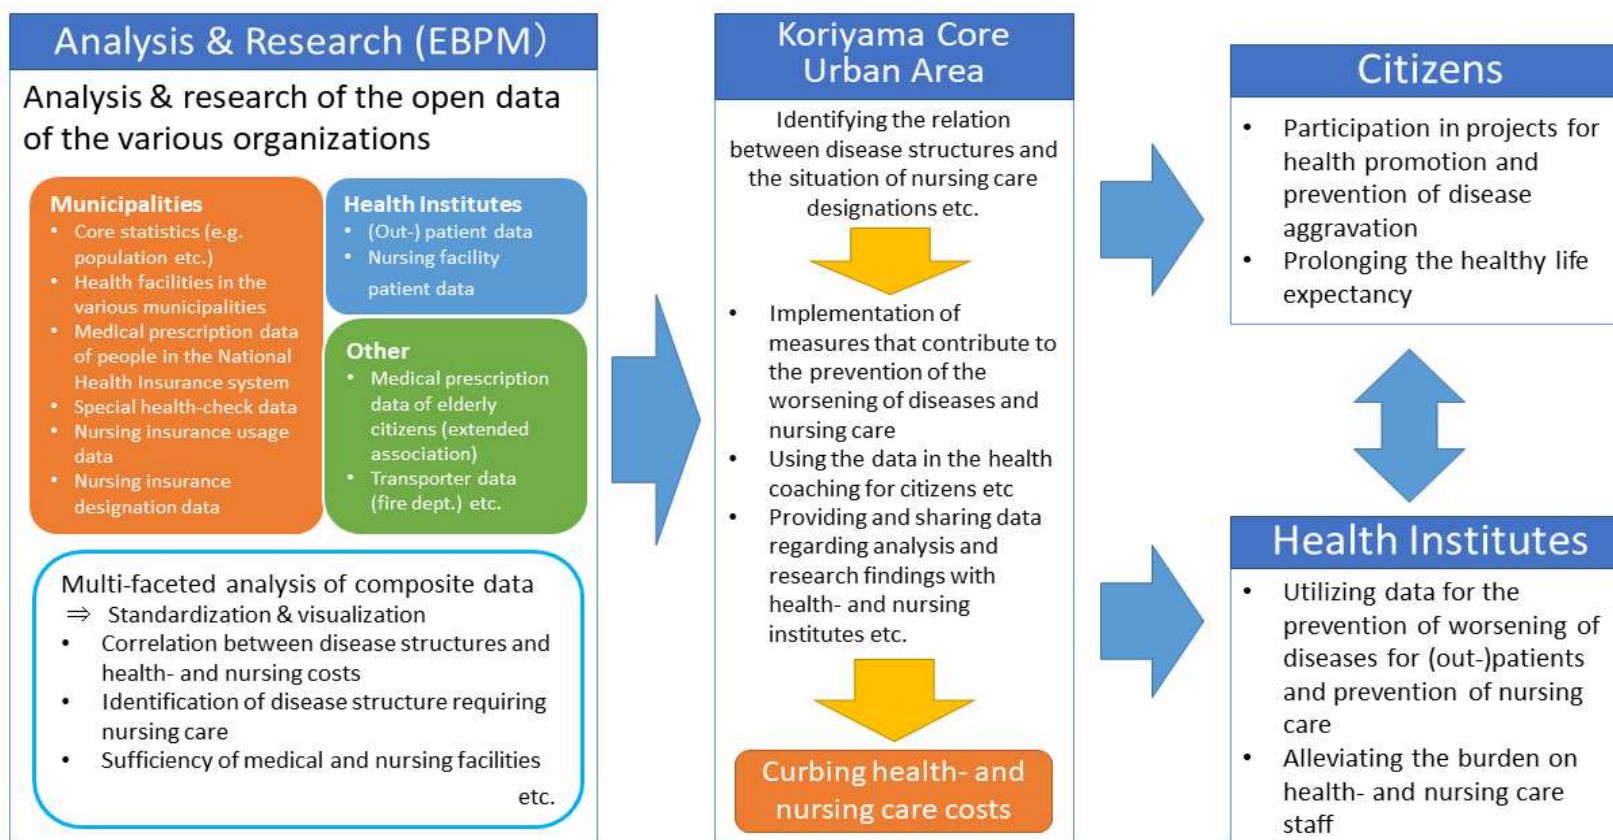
Analysis & Research (EBPM)

Analysis & research of the open data of the various organizations

Municipalities
- Core statistics (e.g. population etc.)
- Health facilities in the various municipalities
- Medical prescription data of people in the National Health Insurance system
- Special health-check data
- Nursing insurance usage data
- Nursing insurance designation data

Health Institutes
- (Out-) patient data
- Nursing facility patient data

Other
- Medical prescription data of elderly citizens (extended association)
- Transporter data (fire dept.) etc.

Multi-faceted analysis of composite data
⇒ Standardization & visualization
- Correlation between disease structures and health- and nursing costs
- Identification of disease structure requiring nursing care
- Sufficiency of medical and nursing facilities

etc.

Koriyama Core Urban Area

Identifying the relation between disease structures and the situation of nursing care designations etc.

- Implementation of measures that contribute to the prevention of the worsening of diseases and nursing care
- Using the data in the health coaching for citizens etc
- Providing and sharing data regarding analysis and research findings with health- and nursing institutes etc.

Curbing health- and nursing care costs

Citizens
- Participation in projects for health promotion and prevention of disease aggravation
- Prolonging the healthy life expectancy

Health Institutes
- Utilizing data for the prevention of worsening of diseases for (out-)patients and prevention of nursing care
- Alleviating the burden on health- and nursing care staff